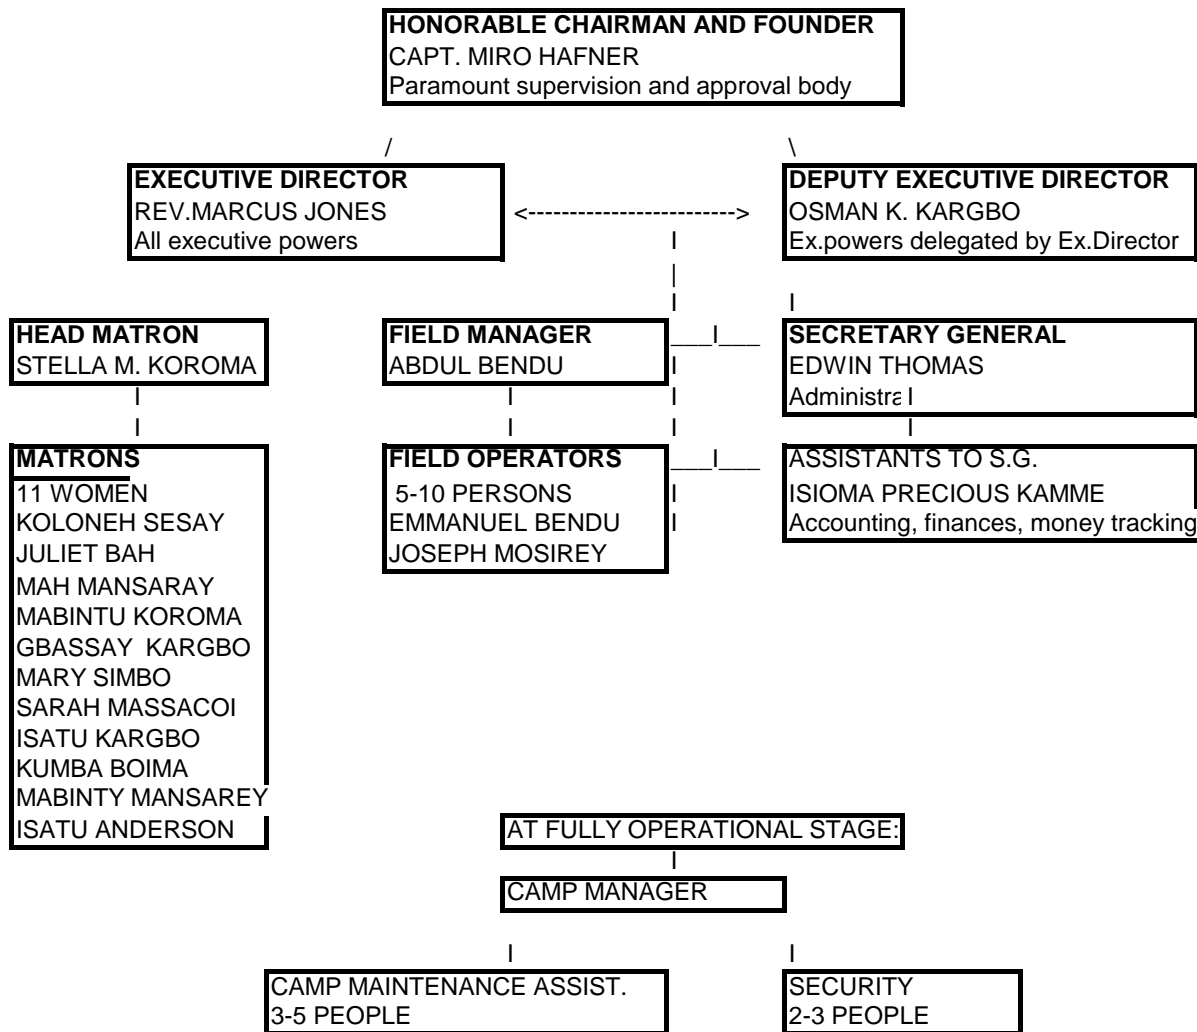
HONORABLE CHAIRMAN AND FOUNDER
CAPT. MIRO HAFNER
Paramount supervision and approval body

/ \

EXECUTIVE DIRECTOR
REV.MARCUS JONES
All executive powers

<------------------------>

DEPUTY EXECUTIVE DIRECTOR
OSMAN K. KARGBO
Ex.powers delegated by Ex.Director

HEAD MATRON
STELLA M. KOROMA

FIELD MANAGER
ABDUL BENDU

SECRETARY GENERAL
EDWIN THOMAS
Administra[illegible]

MATRONS
11 WOMEN
KOLONEH SESAY
JULIET BAH
MAH MANSARAY
MABINTU KOROMA
GBASSAY KARGBO
MARY SIMBO
SARAH MASSACOI
ISATU KARGBO
KUMBA BOIMA
MABINTY MANSAREY
ISATU ANDERSON

FIELD OPERATORS
5-10 PERSONS
EMMANUEL BENDU
JOSEPH MOSIREY

ASSISTANTS TO S.G.
ISIOMA PRECIOUS KAMME
Accounting, finances, money tracking

AT FULLY OPERATIONAL STAGE:

CAMP MANAGER

CAMP MAINTENANCE ASSIST.
3-5 PEOPLE

SECURITY
2-3 PEOPLE